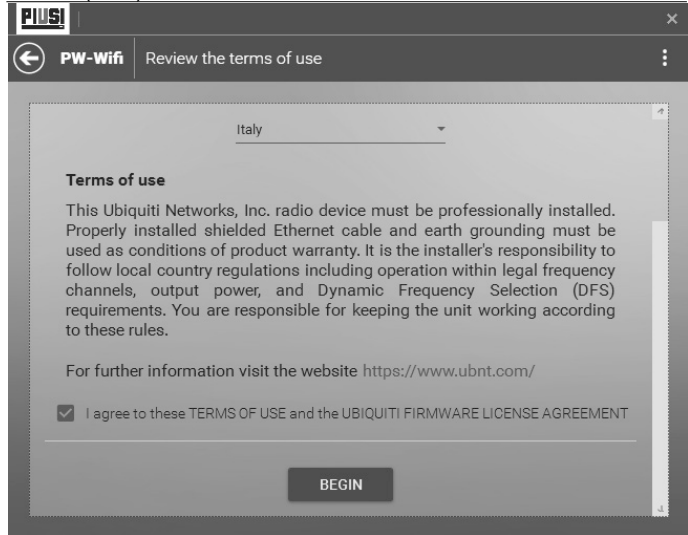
PIUSI
×
PW-Wifi
Review the terms of use

Italy

Terms of use

This Ubiquiti Networks, Inc. radio device must be professionally installed. Properly installed shielded Ethernet cable and earth grounding must be used as conditions of product warranty. It is the installer's responsibility to follow local country regulations including operation within legal frequency channels, output power, and Dynamic Frequency Selection (DFS) requirements. You are responsible for keeping the unit working according to these rules.

For further information visit the website https://www.ubnt.com/

I agree to these TERMS OF USE and the UBIQUITI FIRMWARE LICENSE AGREEMENT

BEGIN